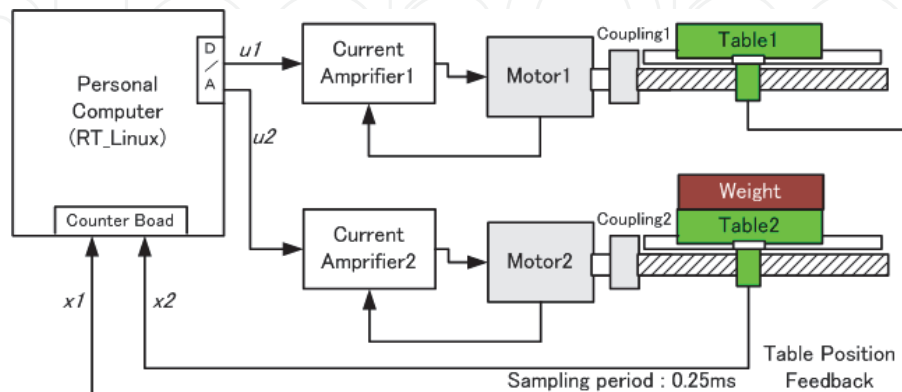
Personal Computer (RT_Linux)

D/A

Counter Boad

u1

u2

Current Amprifier1

Current Amprifier2

Motor1

Motor2

Coupling1

Coupling2

Table1

Weight

Table2

x1

x2

Table Position Feedback

Sampling period : 0.25ms